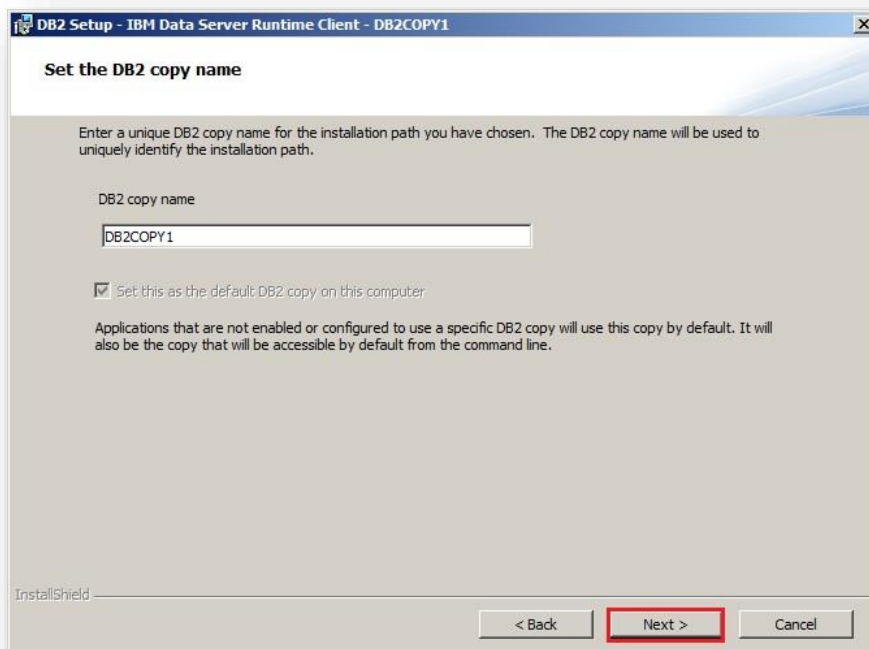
DB2 Setup - IBM Data Server Runtime Client - DB2COPY1

Set the DB2 copy name

Enter a unique DB2 copy name for the installation path you have chosen. The DB2 copy name will be used to uniquely identify the installation path.

DB2 copy name

DB2COPY1

Set this as the default DB2 copy on this computer

Applications that are not enabled or configured to use a specific DB2 copy will use this copy by default. It will also be the copy that will be accessible by default from the command line.

InstallShield

< Back

Next >

Cancel